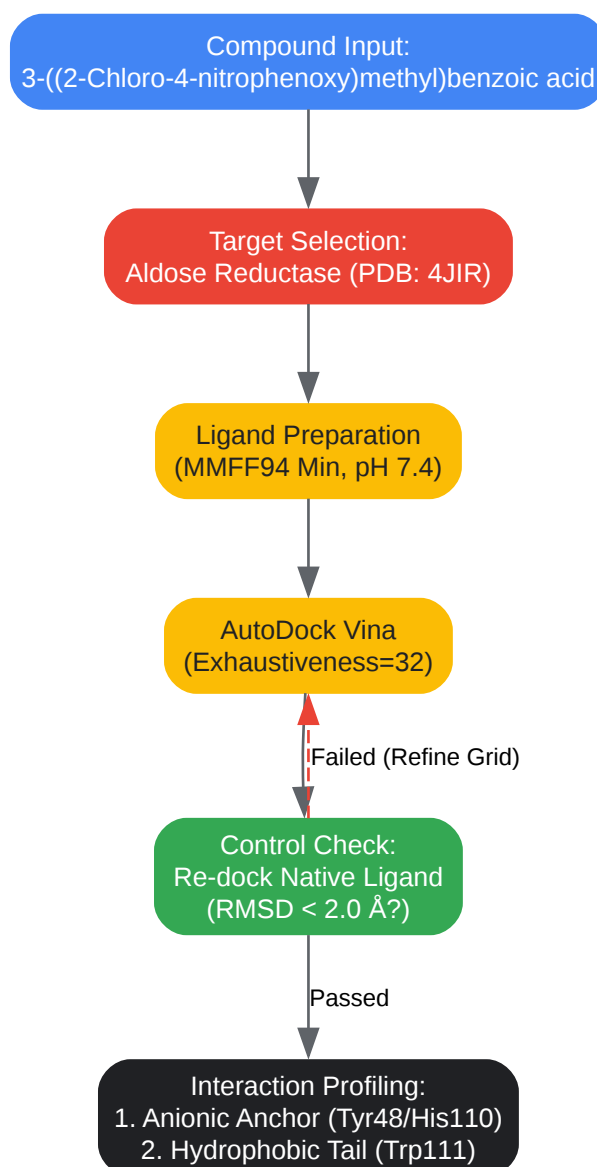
Compound Input:
3-((2-Chloro-4-nitrophenoxy)methyl)benzoic acid

Target Selection:
Aldose Reductase (PDB: 4JIR)

Ligand Preparation
(MMFF94 Min, pH 7.4)

AutoDock Vina
(Exhaustiveness=32)

Failed (Refine Grid)

Control Check:
Re-dock Native Ligand
(RMSD < 2.0 Å?)

Passed

Interaction Profiling:
1. Anionic Anchor (Tyr48/His110)
2. Hydrophobic Tail (Trp111)